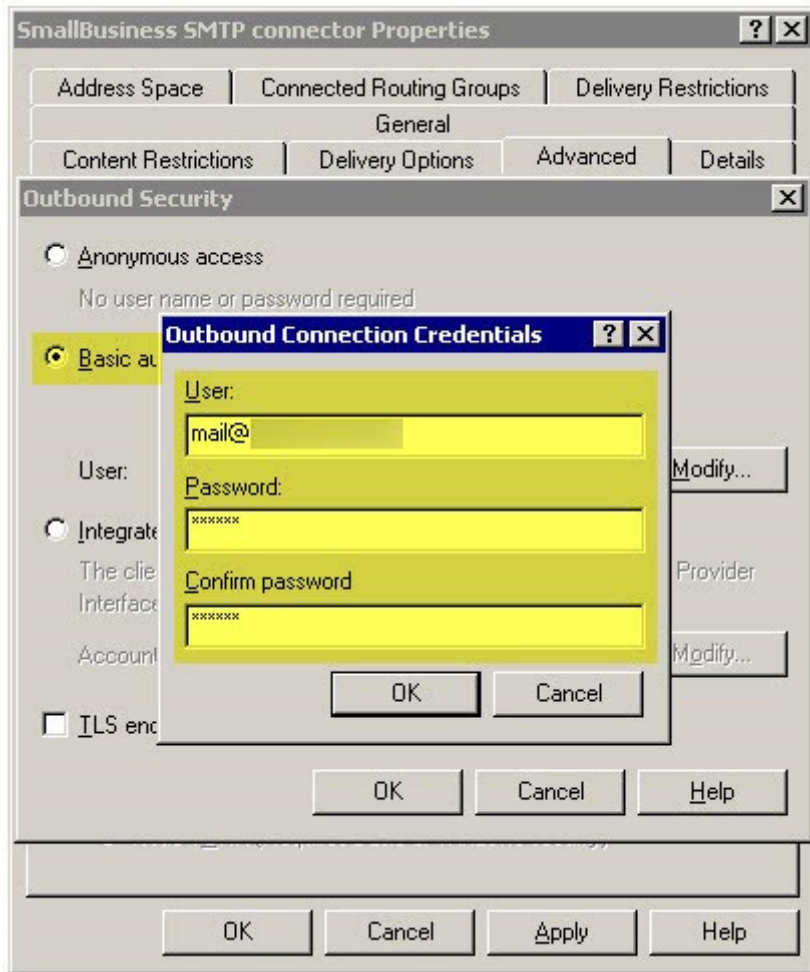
SmallBusiness SMTP connector Properties ? X

Address Space | Connected Routing Groups | Delivery Restrictions

General

Content Restrictions | Delivery Options | Advanced | Details

Outbound Security X

Anonymous access

No user name or password required

Basic au

User:

Integrate

The clie

Interface

Account

Provider

Modify...

Modify...

TLS enc

Outbound Connection Credentials ? X

User:

mail@

Password:

******

Confirm password

******

OK Cancel

OK Cancel Help

OK Cancel Apply Help